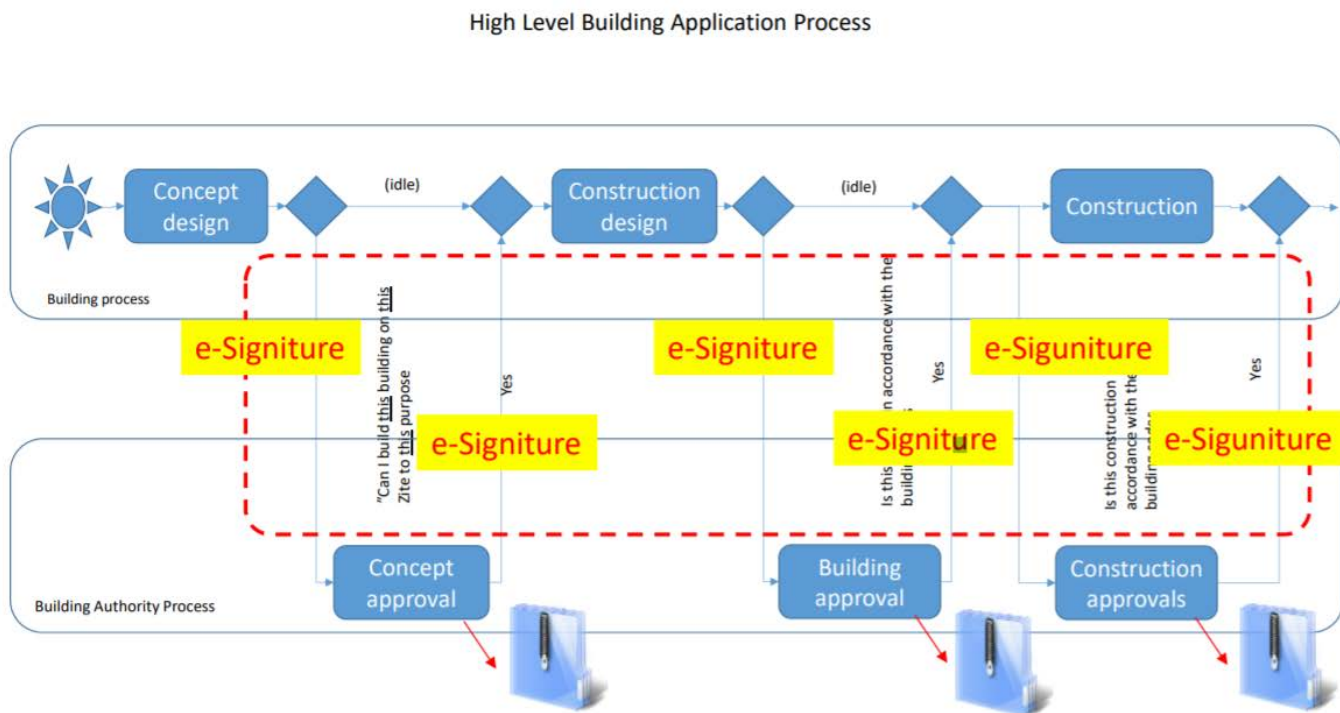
High Level Building Application Process

Concept design

(idle)

Construction design

(idle)

Construction

Building process

e-Signiture

e-Signiture

e-Siguniture

"Can I build this building on this Zite to this purpose

Yes

Is this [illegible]n accordance with the buildi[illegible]

Yes

Is this construction accordance with the building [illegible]

Yes

e-Signiture

e-Signiture

e-Siguniture

Concept approval

Building approval

Construction approvals

Building Authority Process